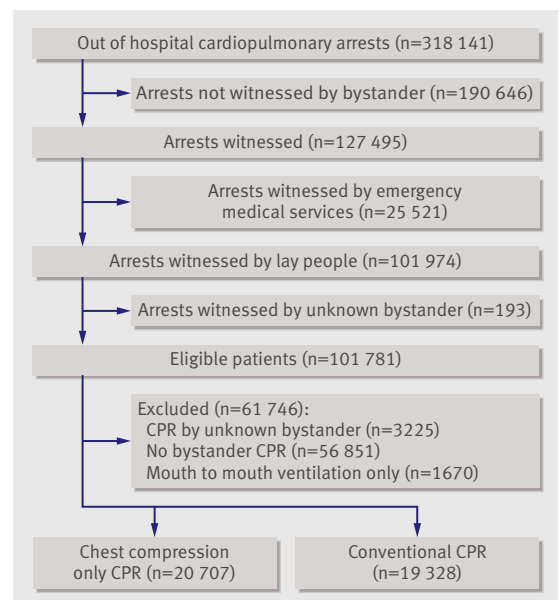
Out of hospital cardiopulmonary arrests (n=318 141)

Arrests not witnessed by bystander (n=190 646)

Arrests witnessed (n=127 495)

Arrests witnessed by emergency medical services (n=25 521)

Arrests witnessed by lay people (n=101 974)

Arrests witnessed by unknown bystander (n=193)

Eligible patients (n=101 781)

Excluded (n=61 746):
CPR by unknown bystander (n=3225)
No bystander CPR (n=56 851)
Mouth to mouth ventilation only (n=1670)

Chest compression only CPR (n=20 707)

Conventional CPR (n=19 328)